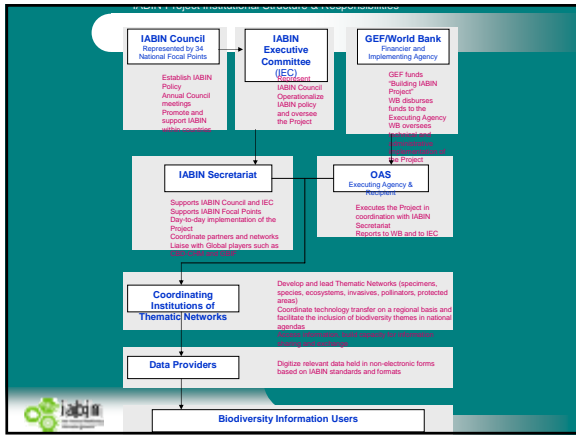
IABIN Project Institutional Structure & Responsibilities

IABIN Council
Represented by 34 National Focal Points

Establish IABIN Policy
Annual Council meetings
Promote and support IABIN within countries

IABIN Executive Committee (IEC)

Represent IABIN Council
Operationalize IABIN policy and oversee the Project

GEF/World Bank
Financier and Implementing Agency

GEF funds "Building IABIN Project"
WB disburses funds to the Executing Agency
WB oversees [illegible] and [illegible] implementation of the Project

IABIN Secretariat

Supports IABIN Council and IEC
Supports IABIN Focal Points
Day-to-day implementation of the Project
Coordinate partners and networks
Liaise with Global players such as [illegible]

OAS
Executing Agency & Recipient

Executes the Project in coordination with IABIN Secretariat
Reports to WB and to IEC

Coordinating Institutions of Thematic Networks

Develop and lead Thematic Networks (specimens, species, ecosystems, invasives, pollinators, protected areas)
Coordinate technology transfer on a regional basis and facilitate the inclusion of biodiversity themes in national agendas
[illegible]

Data Providers

Digitize relevant data held in non-electronic forms based on IABIN standards and formats

Biodiversity Information Users

iabin
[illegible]